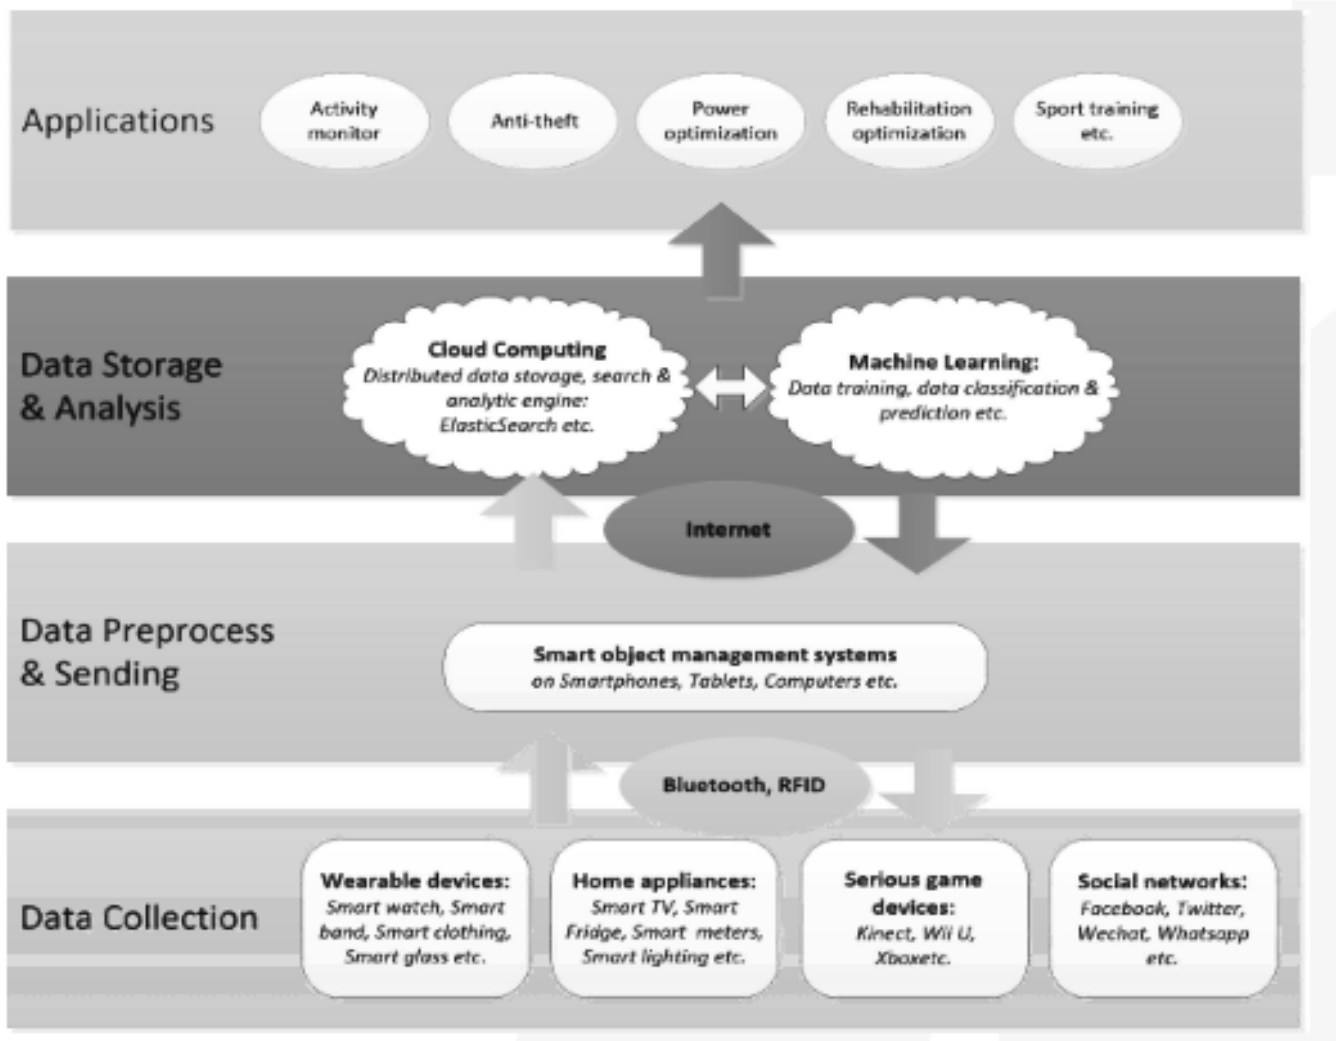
Applications

Activity monitor

Anti-theft

Power optimization

Rehabilitation optimization

Sport training etc.

Data Storage & Analysis

Cloud Computing
Distributed data storage, search & analytic engine: ElasticSearch etc.

Machine Learning:
Data training, data classification & prediction etc.

Internet

Data Preprocess & Sending

Smart object management systems
on Smartphones, Tablets, Computers etc.

Bluetooth, RFID

Data Collection

Wearable devices:
Smart watch, Smart band, Smart clothing, Smart glass etc.

Home appliances:
Smart TV, Smart Fridge, Smart meters, Smart lighting etc.

Serious game devices:
Kinect, Wii U, Xboxetc.

Social networks:
Facebook, Twitter, Wechat, Whatsapp etc.